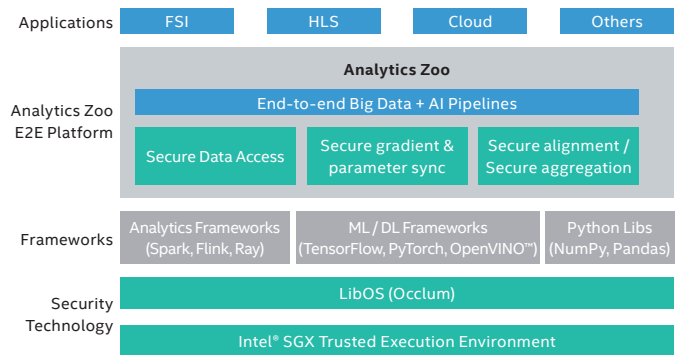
Applications

FSI

HLS

Cloud

Others

Analytics Zoo E2E Platform

Analytics Zoo

End-to-end Big Data + AI Pipelines

Secure Data Access

Secure gradient & parameter sync

Secure alignment / Secure aggregation

Frameworks

Analytics Frameworks (Spark, Flink, Ray)

ML / DL Frameworks (TensorFlow, PyTorch, OpenVINO™)

Python Libs (NumPy, Pandas)

Security Technology

LibOS (Occlum)

Intel® SGX Trusted Execution Environment